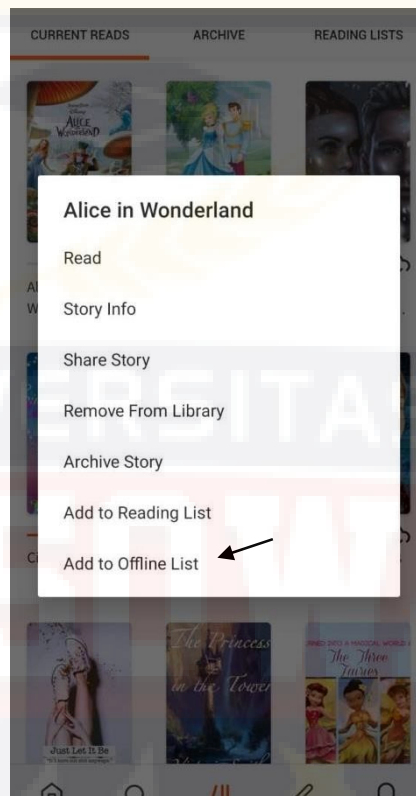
CURRENT READS
ARCHIVE
READING LISTS

Alice in Wonderland
Read
Story Info
Share Story
Remove From Library
Archive Story
Add to Reading List
Add to Offline List

The Princess in the Tower
Just Let It Be
The Three Fairies